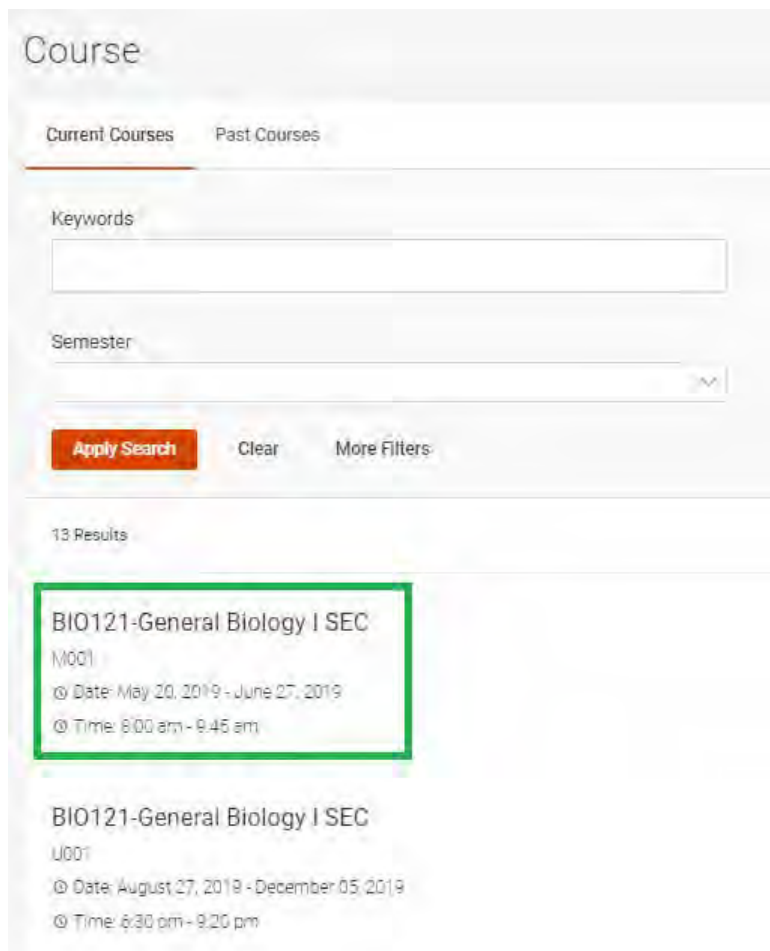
Course

Current Courses Past Courses

Keywords

Semester

Apply Search Clear More Filters

13 Results

BIO121-General Biology I SEC
M001
Date: May 20, 2019 - June 27, 2019
Time: 8:00 am - 9:45 am

BIO121-General Biology I SEC
U001
Date: August 27, 2019 - December 05, 2019
Time: 6:30 pm - 9:20 pm